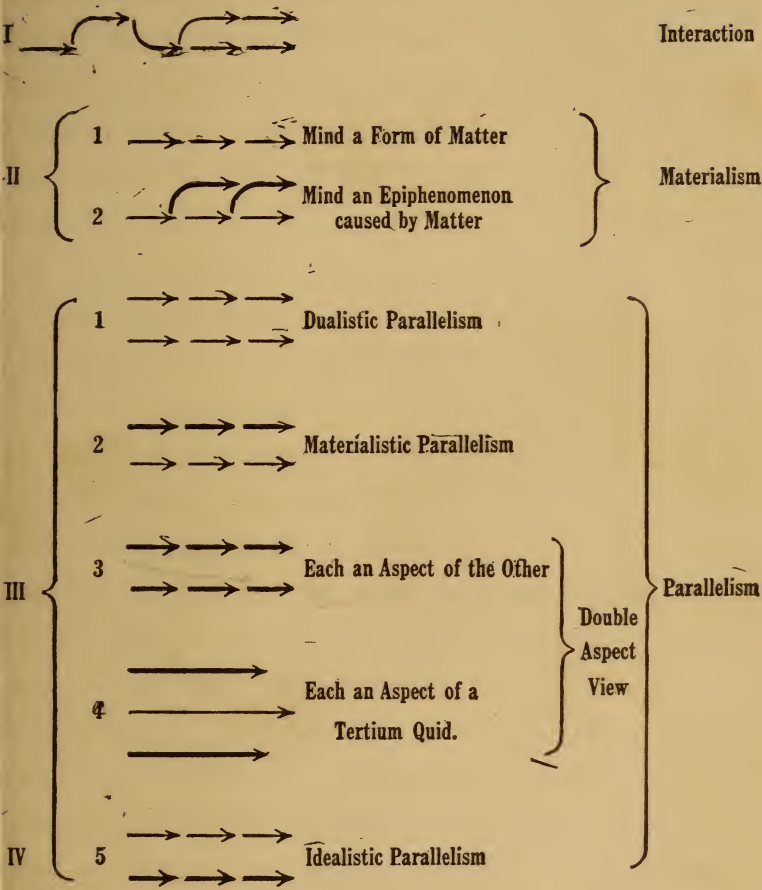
I Interaction

II 1 Mind a Form of Matter
2 Mind an Epiphenomenon caused by Matter
Materialism

III 1 Dualistic Parallelism
2 Materialistic Parallelism
3 Each an Aspect of the Other
4 Each an Aspect of a Tertium Quid.
Double Aspect View
Parallelism

IV 5 Idealistic Parallelism